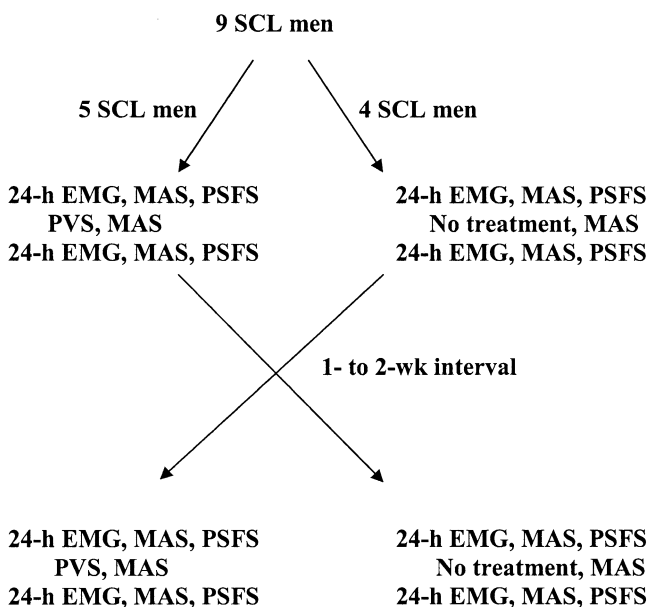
9 SCL men

5 SCL men

4 SCL men

24-h EMG, MAS, PSFS
PVS, MAS
24-h EMG, MAS, PSFS

24-h EMG, MAS, PSFS
No treatment, MAS
24-h EMG, MAS, PSFS

1- to 2-wk interval

24-h EMG, MAS, PSFS
PVS, MAS
24-h EMG, MAS, PSFS

24-h EMG, MAS, PSFS
No treatment, MAS
24-h EMG, MAS, PSFS